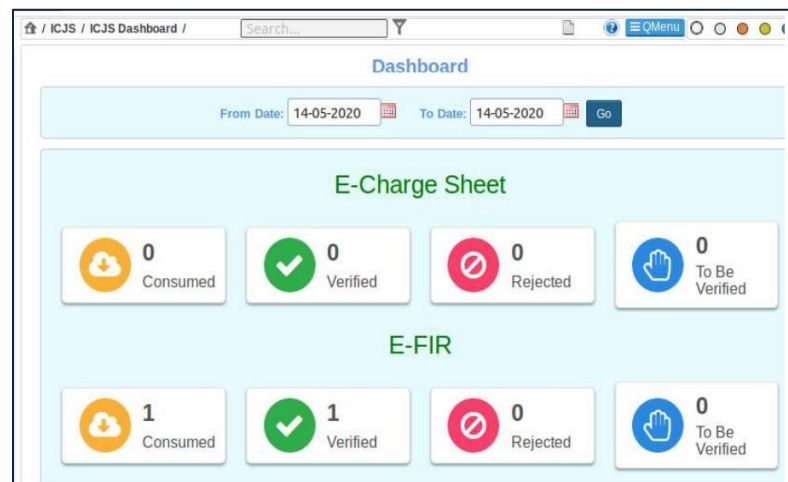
/ ICJS / ICJS Dashboard /

Search...

QMenu

Dashboard

From Date: 14-05-2020 To Date: 14-05-2020 Go

E-Charge Sheet

0
Consumed

0
Verified

0
Rejected

0
To Be Verified

E-FIR

1
Consumed

1
Verified

0
Rejected

0
To Be Verified